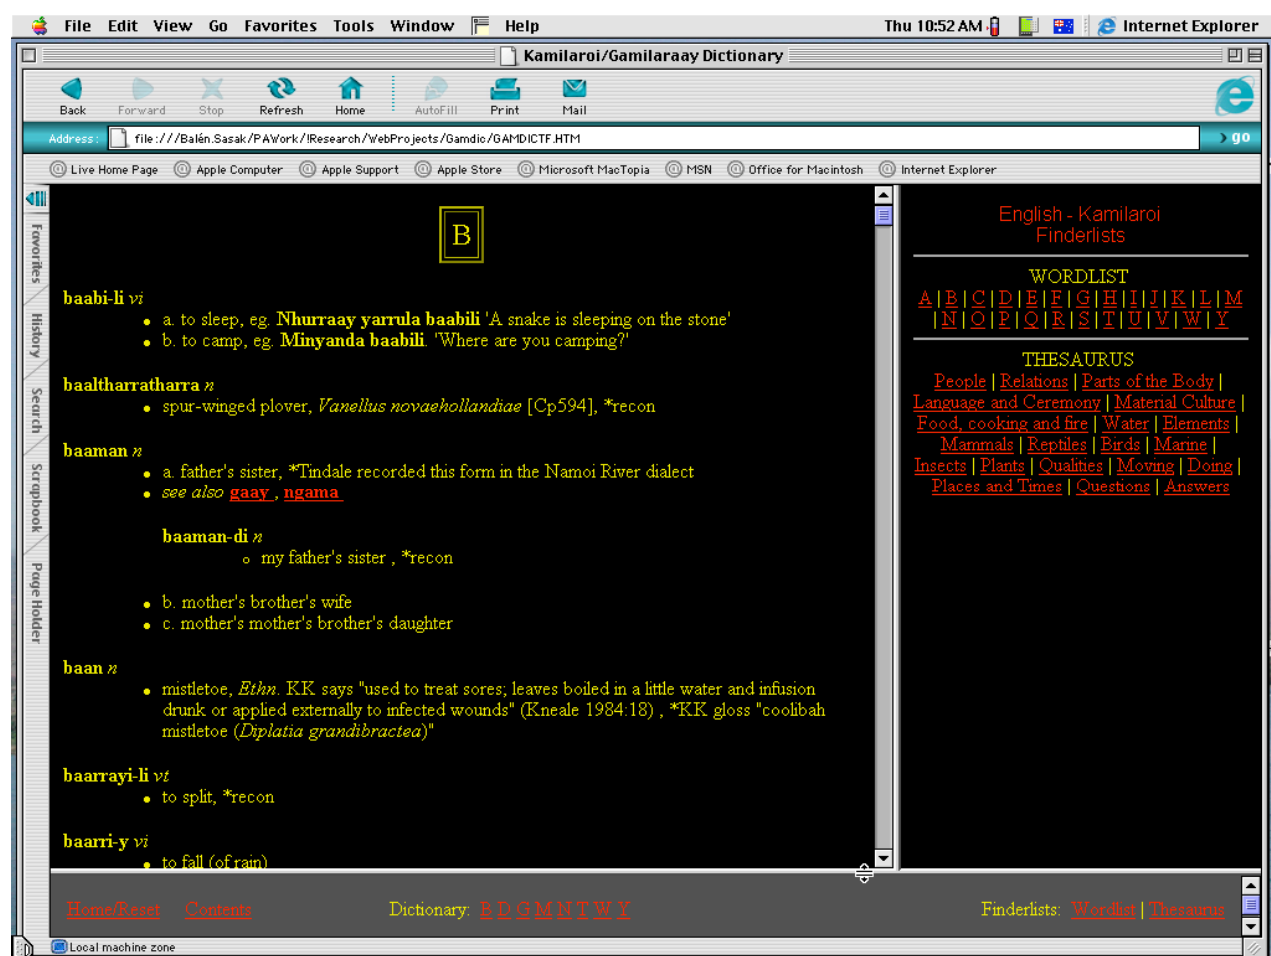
File Edit View Go Favorites Tools Window Help Thu 10:52 AM Internet Explorer

Kamilaroi/Gamilaraay Dictionary

Back Forward Stop Refresh Home AutoFill Print Mail

Address: file:///Balén.Sasak/PAWork/!Research/WebProjects/Gamdic/GAMDICTF.HTM go

Live Home Page Apple Computer Apple Support Apple Store Microsoft MacTopia MSN Office for Macintosh Internet Explorer

Favorites History Search Scrapbook Page Holder

B

**baabi-li** *vi*

- a. to sleep, eg. **Nhurraay yarrula baabili** 'A snake is sleeping on the stone'
- b. to camp, eg. **Minyanda baabili**. 'Where are you camping?'

**baaltharratharra** *n*

- spur-winged plover, *Vanellus novaehollandiae* [Cp594], *recon

**baaman** *n*

- a. father's sister, *Tindale recorded this form in the Namoi River dialect
- *see also* gaay , ngama

**baaman-di** *n*

- my father's sister , *recon

- b. mother's brother's wife
- c. mother's mother's brother's daughter

**baan** *n*

- mistletoe, *Ethn.* KK says "used to treat sores; leaves boiled in a little water and infusion drunk or applied externally to infected wounds" (Kneale 1984:18) , *KK gloss "coolibah mistletoe (*Diplatia grandibractea*)"

**baarrayi-li** *vt*

- to split, *recon

**baarri-y** *vi*

- to fall (of rain)

English - Kamilaroi Finderlists

WORDLIST

A | B | C | D | E | F | G | H | I | J | K | L | M | N | O | P | Q | R | S | T | U | V | W | Y

THESAURUS

People | Relations | Parts of the Body | Language and Ceremony | Material Culture | Food, cooking and fire | Water | Elements | Mammals | Reptiles | Birds | Marine | Insects | Plants | Qualities | Moving | Doing | Places and Times | Questions | Answers

Home/Reset Contents Dictionary: B D G M N T W Y Finderlists: Wordlist | Thesaurus

Local machine zone